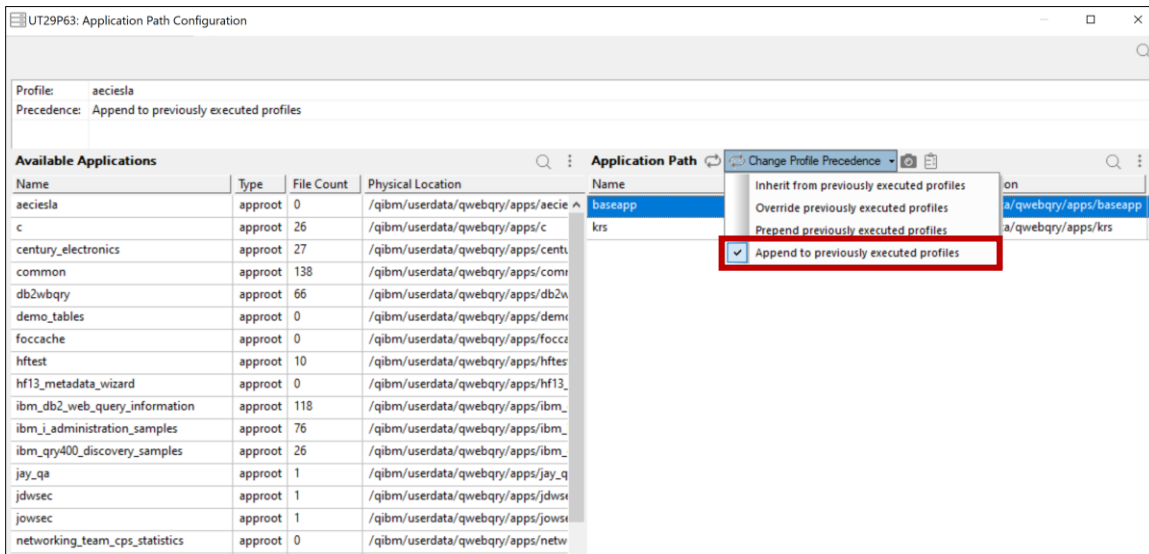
UT29P63: Application Path Configuration

Profile: aeciesla
Precedence: Append to previously executed profiles

Available Applications

| Name | Type | File Count | Physical Location |
|---|---|---|---|
| aeciesla | approot | 0 | /qibm/userdata/qwebqry/apps/aecie |
| c | approot | 26 | /qibm/userdata/qwebqry/apps/c |
| century_electronics | approot | 27 | /qibm/userdata/qwebqry/apps/centu |
| common | approot | 138 | /qibm/userdata/qwebqry/apps/comr |
| db2wbqry | approot | 66 | /qibm/userdata/qwebqry/apps/db2w |
| demo_tables | approot | 0 | /qibm/userdata/qwebqry/apps/demo |
| foccache | approot | 0 | /qibm/userdata/qwebqry/apps/focca |
| hftest | approot | 10 | /qibm/userdata/qwebqry/apps/hftes |
| hf13_metadata_wizard | approot | 0 | /qibm/userdata/qwebqry/apps/hf13_ |
| ibm_db2_web_query_information | approot | 118 | /qibm/userdata/qwebqry/apps/ibm_ |
| ibm_i_administration_samples | approot | 76 | /qibm/userdata/qwebqry/apps/ibm_ |
| ibm_qry400_discovery_samples | approot | 26 | /qibm/userdata/qwebqry/apps/ibm_ |
| jay_qa | approot | 1 | /qibm/userdata/qwebqry/apps/jay_q |
| jdwsec | approot | 1 | /qibm/userdata/qwebqry/apps/jdwse |
| jowsec | approot | 1 | /qibm/userdata/qwebqry/apps/jowse |
| networking_team_cps_statistics | approot | 0 | /qibm/userdata/qwebqry/apps/netw |

Application Path Change Profile Precedence

| Name | on |
|---|---|
| baseapp | a/qwebqry/apps/baseapp |
| krs | a/qwebqry/apps/krs |

Inherit from previously executed profiles
Override previously executed profiles
Prepend previously executed profiles
Append to previously executed profiles